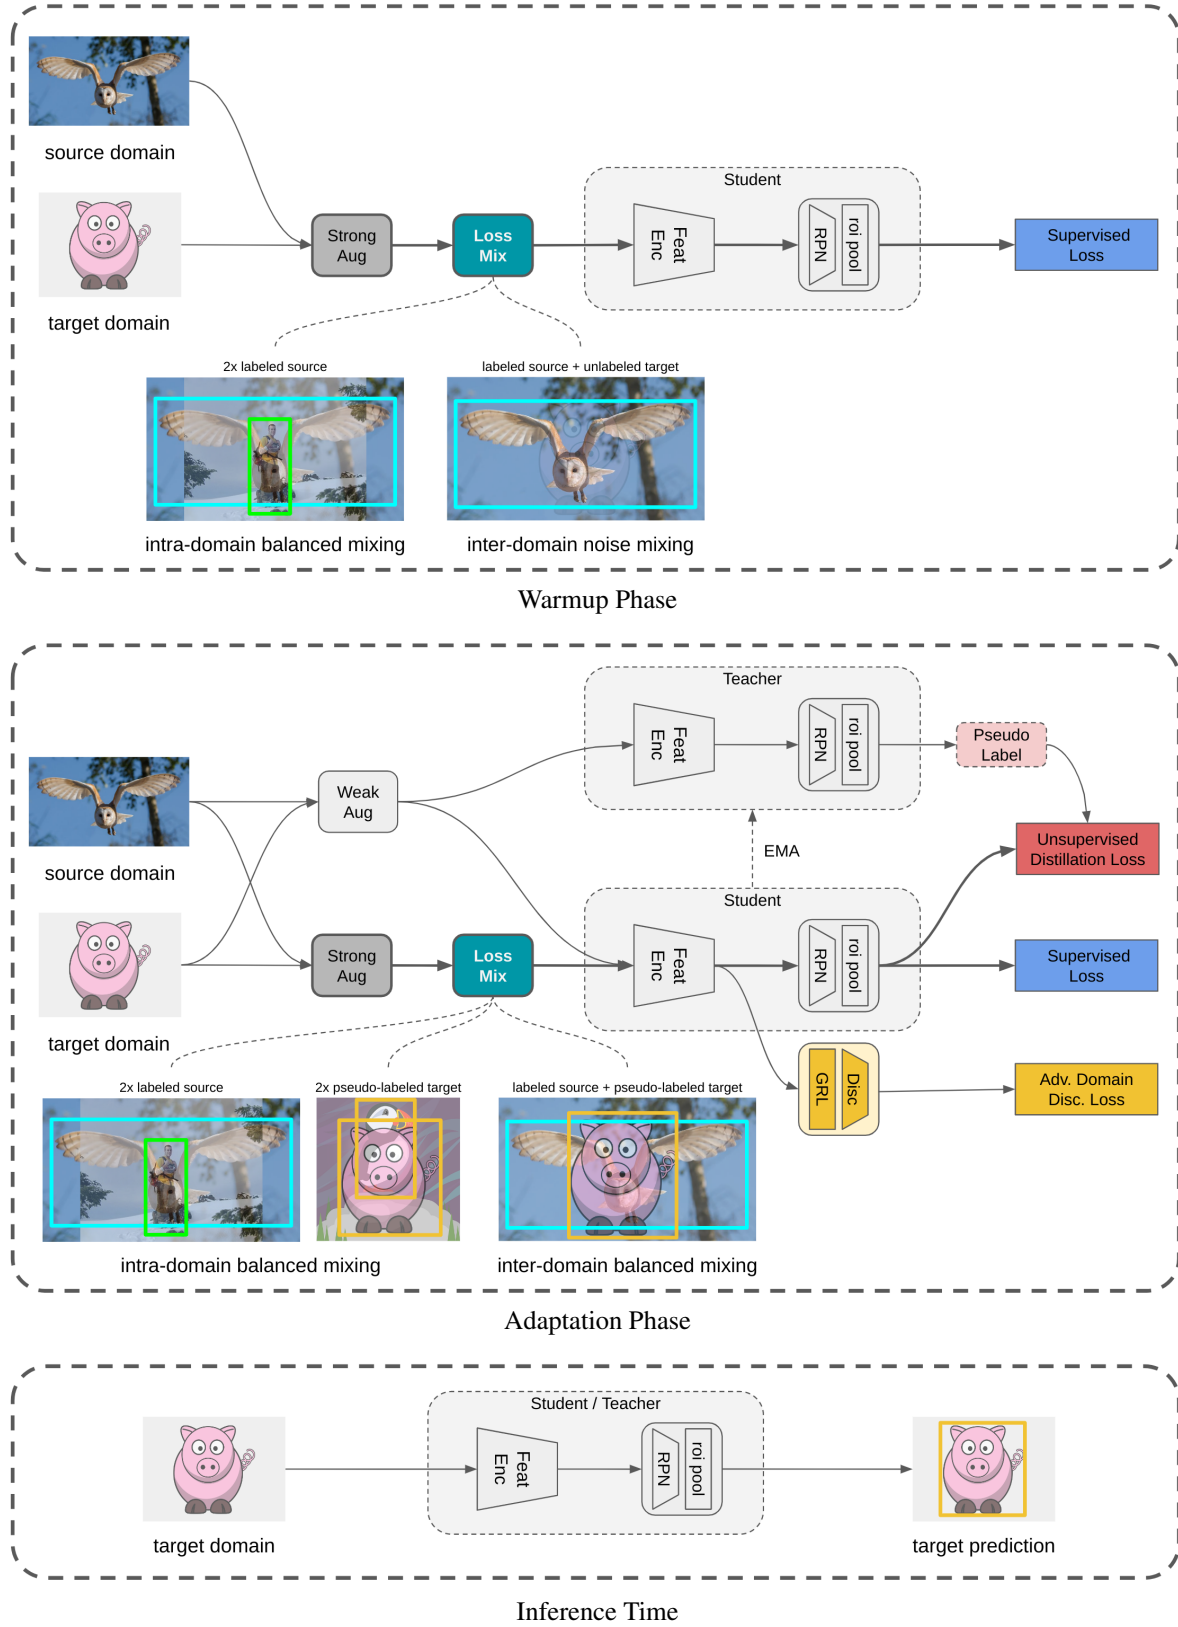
source domain

target domain

Strong Aug

Loss Mix

Student

Feat Enc

RPN

roi pool

Supervised Loss

2x labeled source

labeled source + unlabeled target

intra-domain balanced mixing

inter-domain noise mixing

Warmup Phase

Teacher

Feat Enc

RPN

roi pool

Pseudo Label

source domain

Weak Aug

EMA

Unsupervised Distillation Loss

Student

target domain

Strong Aug

Loss Mix

Feat Enc

RPN

roi pool

Supervised Loss

GRL

Disc

Adv. Domain Disc. Loss

2x labeled source

2x pseudo-labeled target

labeled source + pseudo-labeled target

intra-domain balanced mixing

inter-domain balanced mixing

Adaptation Phase

Student / Teacher

target domain

Feat Enc

RPN

roi pool

target prediction

Inference Time